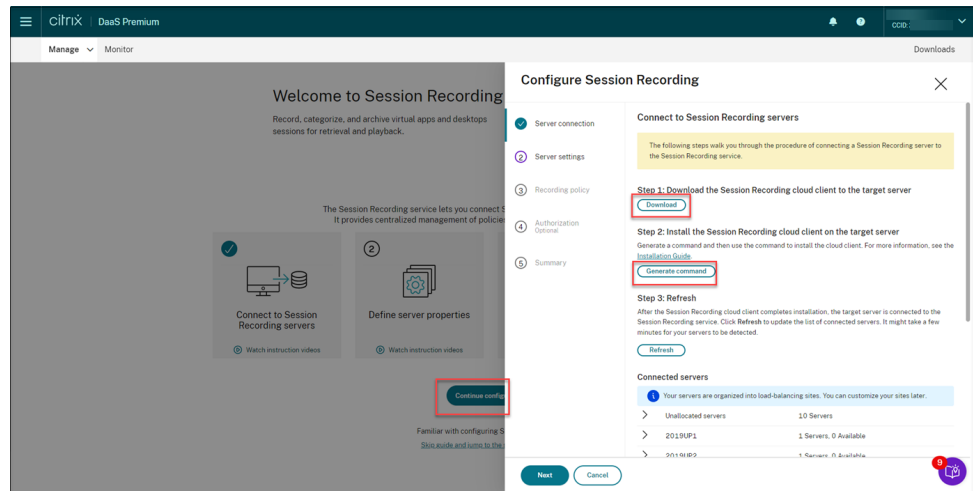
citrix | DaaS Premium

CCID :

Manage Monitor

Downloads

Welcome to Session Recording

Record, categorize, and archive virtual apps and desktops sessions for retrieval and playback.

The Session Recording service lets you connect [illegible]
It provides centralized management of policie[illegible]

Connect to Session Recording servers

Watch instruction videos

2

Define server properties

Watch instruction videos

Continue config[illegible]

Familiar with configuring S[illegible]

Skip guide and jump to the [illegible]

Configure Session Recording

Server connection

2 Server settings

3 Recording policy

4 Authorization
Optional

5 Summary

Connect to Session Recording servers

The following steps walk you through the procedure of connecting a Session Recording server to the Session Recording service.

Step 1: Download the Session Recording cloud client to the target server

Download

Step 2: Install the Session Recording cloud client on the target server

Generate a command and then use the command to install the cloud client. For more information, see the Installation Guide.

Generate command

Step 3: Refresh

After the Session Recording cloud client completes installation, the target server is connected to the Session Recording service. Click **Refresh** to update the list of connected servers. It might take a few minutes for your servers to be detected.

Refresh

Connected servers

Your servers are organized into load-balancing sites. You can customize your sites later.

| | |
|---|---|
| Unallocated servers | 10 Servers |
| 2019UP1 | 1 Servers, 0 Available |
| 2019UP2 | 1 Servers, 0 Available |

Next

Cancel

9